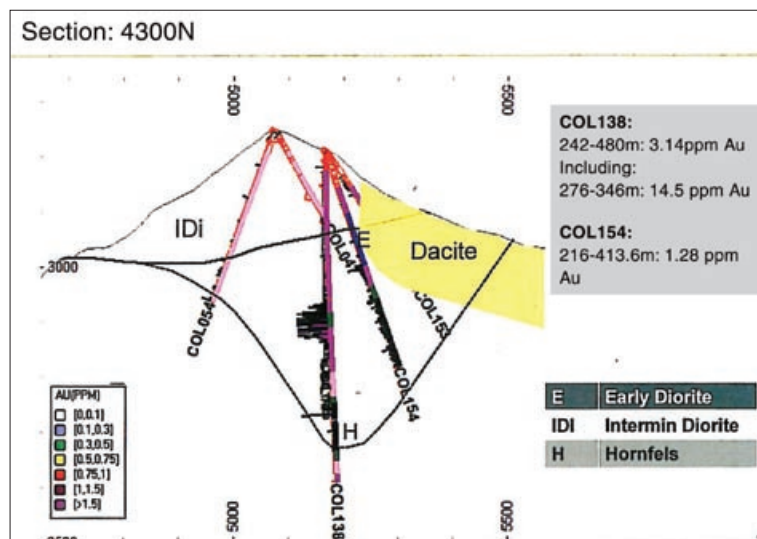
Section: 4300N

-5000

-5500

COL138:
242-480m: 3.14ppm Au
Including:
276-346m: 14.5 ppm Au

COL154:
216-413.6m: 1.28 ppm Au

IDi

E

Dacite

-3000

COL054

COL041

COL153

COL154

COL138

H

AU(PPM)
[0,0.1]
[0.1,0.3]
[0.3,0.5]
[0.5,0.75]
[0.75,1]
[1,1.5]
[>1.5]

| E | Early Diorite |
|---|---|
| IDI | Intermin Diorite |
| H | Hornfels |

5000

5500